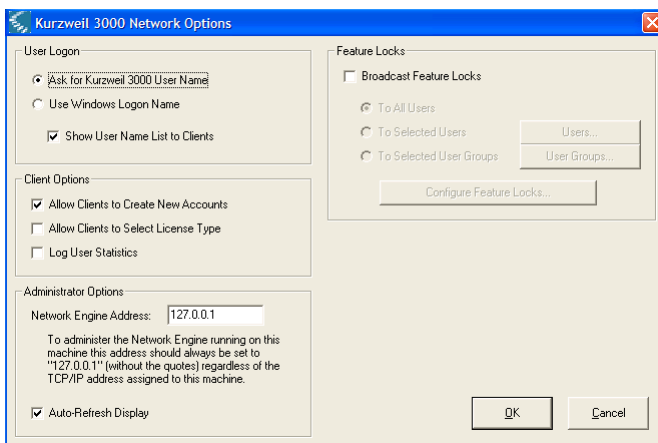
Kurzweil 3000 Network Options

User Logon

Ask for Kurzweil 3000 User Name

Use Windows Logon Name

Show User Name List to Clients

Client Options

Allow Clients to Create New Accounts

Allow Clients to Select License Type

Log User Statistics

Administrator Options

Network Engine Address: 127.0.0.1

To administer the Network Engine running on this machine this address should always be set to "127.0.0.1" (without the quotes) regardless of the TCP/IP address assigned to this machine.

Auto-Refresh Display

Feature Locks

Broadcast Feature Locks

To All Users

To Selected Users

Users...

To Selected User Groups

User Groups...

Configure Feature Locks...

OK

Cancel